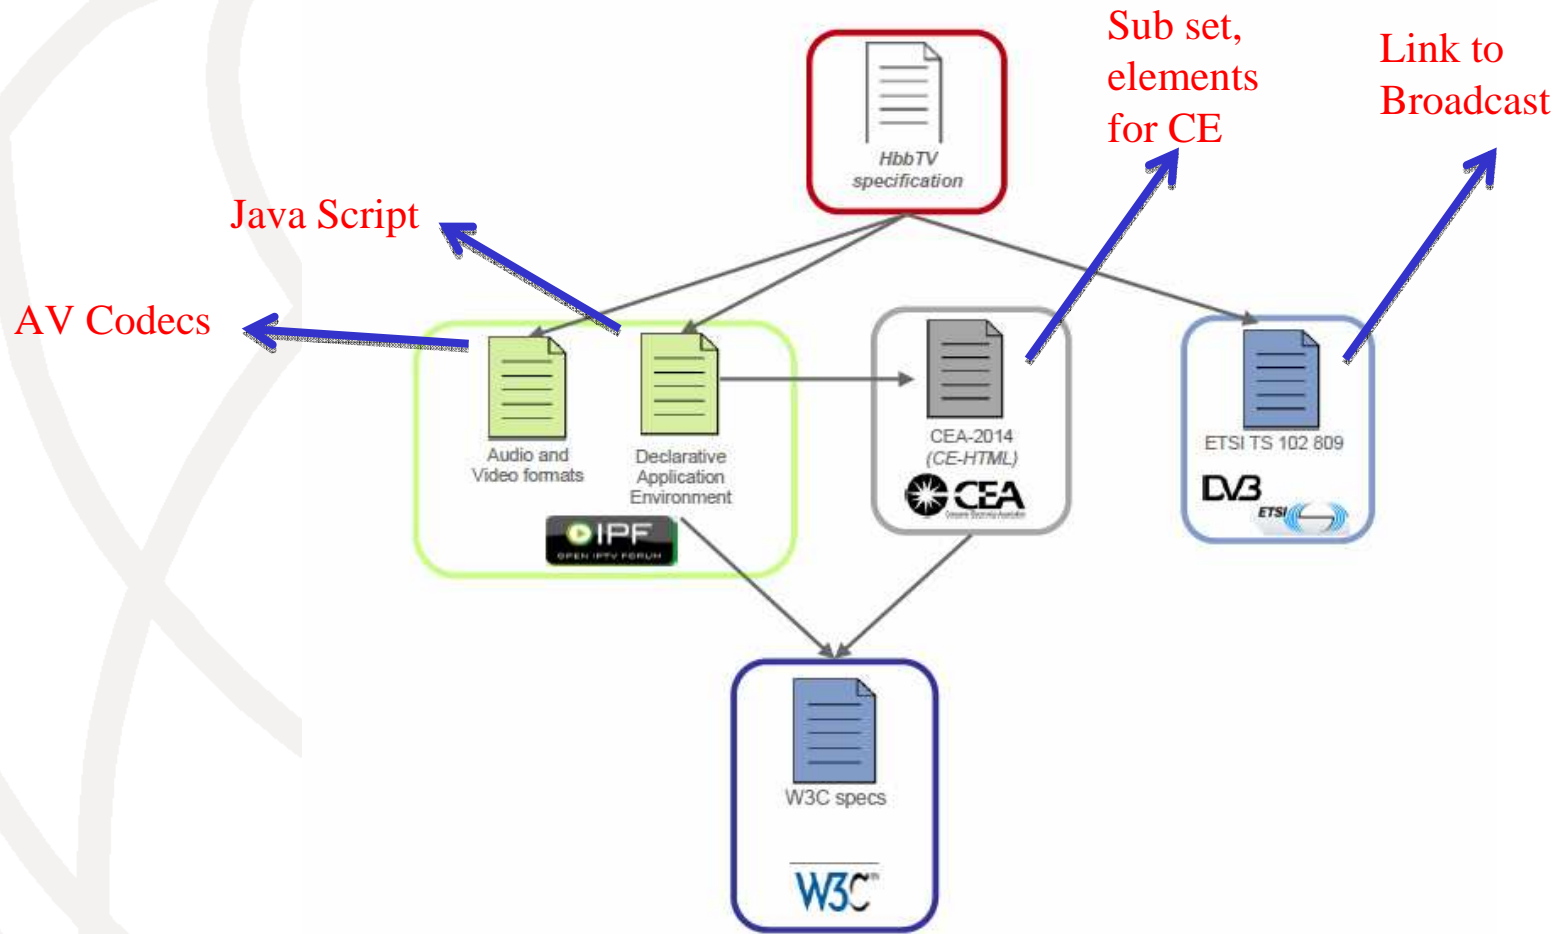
HbbTV specification

Sub set, elements for CE

Link to Broadcast

Java Script

AV Codecs

Audio and Video formats

Declarative Application Environment

OIPF OPEN IPTV FORUM

CEA-2014 (CE-HTML)

CEA

ETSI TS 102 809

DVB

ETSI

W3C specs

W3C